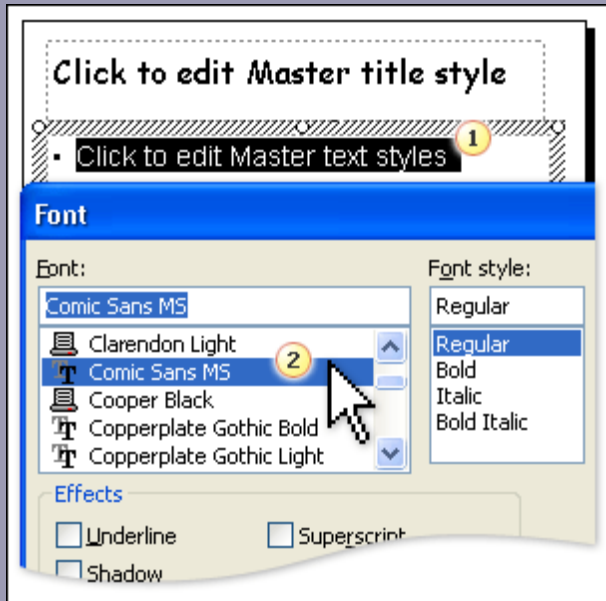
Click to edit Master title style

Click to edit Master text styles

1

Font

Font:

Comic Sans MS

Clarendon Light

Comic Sans MS

2

Cooper Black

Copperplate Gothic Bold

Copperplate Gothic Light

Font style:

Regular

Regular

Bold

Italic

Bold Italic

Effects

Underline

Superscript

Shadow